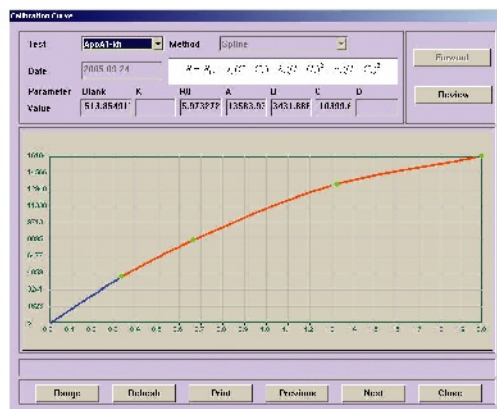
Calibration Curve

Test ApoA1-kh Method Spline

Date 2005.03.24

$R = R_0 + a(C-C_i) + b(C-C_i)^2 + c(C-C_i)^3$

Forward

Parameter Blank K R0 A B C D

Value 513.854011 5.973272 13583.93 3431.886 10399.6

Review

1600
1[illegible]
1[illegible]
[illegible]
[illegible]
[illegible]
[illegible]
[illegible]
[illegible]
0

0.0 0.2 0.4 0.6 0.8 1.0 1.2 1.4 1.6 1.8 2.0 2.2 2.4 2.6 2.8 3.0

Range Refresh Print Previous Next Close